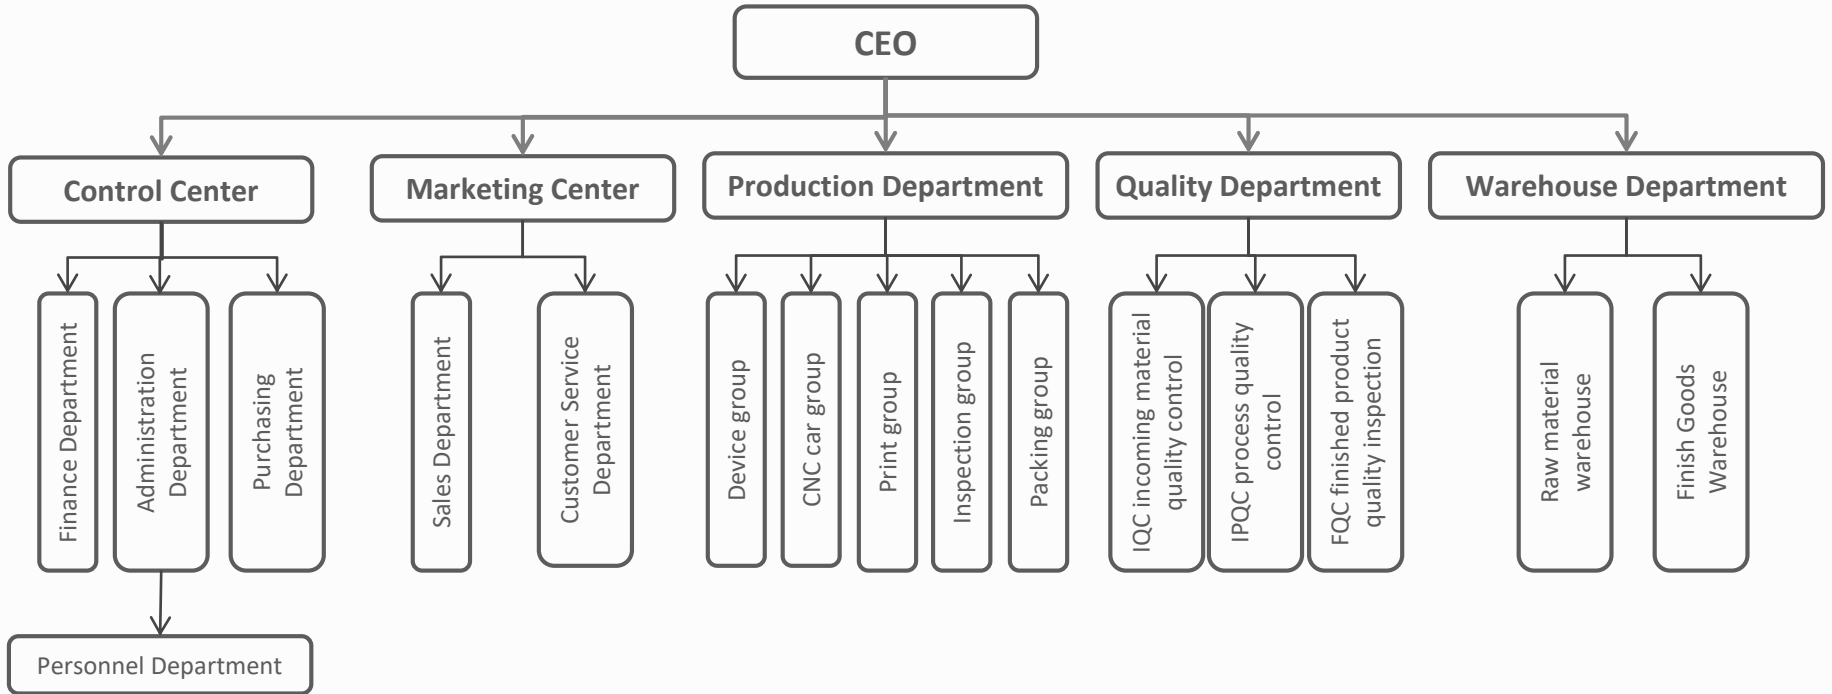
CEO

Control Center

Finance Department

Administration Department

Purchasing Department

Personnel Department

Marketing Center

Sales Department

Customer Service Department

Production Department

Device group

CNC car group

Print group

Inspection group

Packing group

Quality Department

IQC incoming material quality control

IPQC process quality control

FQC finished product quality inspection

Warehouse Department

Raw material warehouse

Finish Goods Warehouse